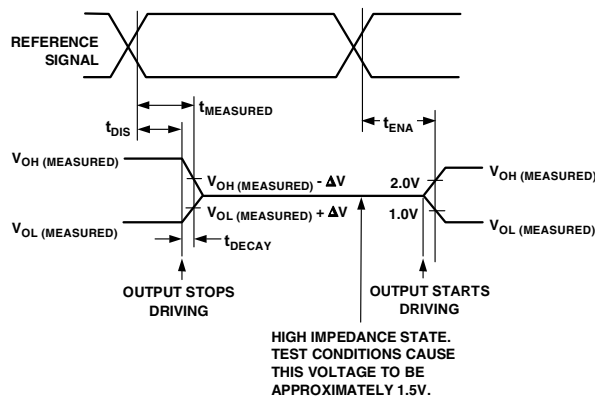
REFERENCE SIGNAL

$t_{MEASURED}$

$t_{DIS}$

$t_{ENA}$

$V_{OH\ (MEASURED)}$

$V_{OH\ (MEASURED)} - \Delta V$

2.0V

$V_{OH\ (MEASURED)}$

$V_{OL\ (MEASURED)}$

$V_{OL\ (MEASURED)} + \Delta V$

1.0V

$V_{OL\ (MEASURED)}$

$t_{DECAY}$

OUTPUT STOPS DRIVING

OUTPUT STARTS DRIVING

HIGH IMPEDANCE STATE. TEST CONDITIONS CAUSE THIS VOLTAGE TO BE APPROXIMATELY 1.5V.